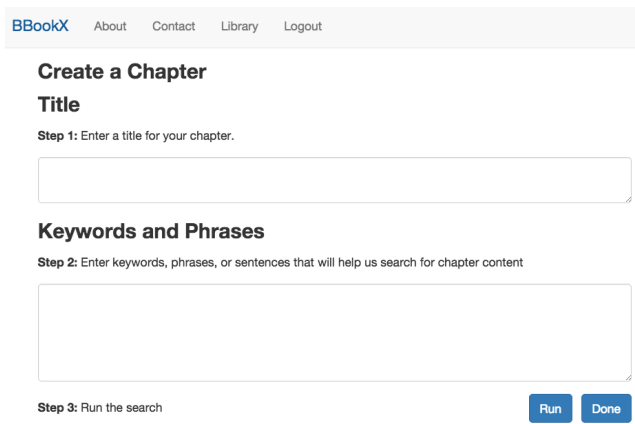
BBookX About Contact Library Logout

Create a Chapter

Title

**Step 1:** Enter a title for your chapter.

Keywords and Phrases

**Step 2:** Enter keywords, phrases, or sentences that will help us search for chapter content

**Step 3:** Run the search

Run Done